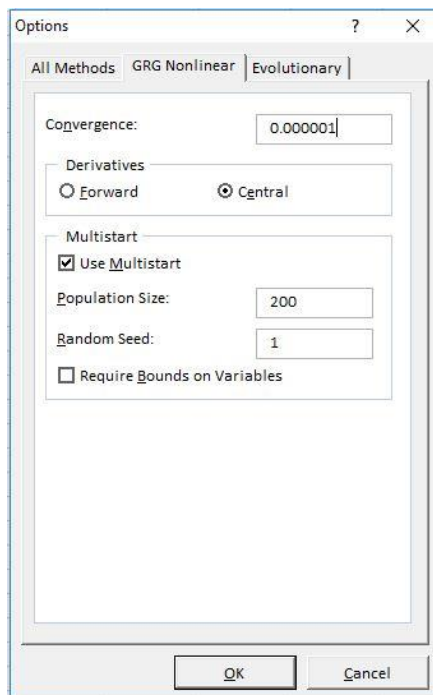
Options ? X

All Methods GRG Nonlinear Evolutionary

Convergence: 0.000001

Derivatives
Forward Central

Multistart
Use Multistart
Population Size: 200
Random Seed: 1
Require Bounds on Variables

OK Cancel